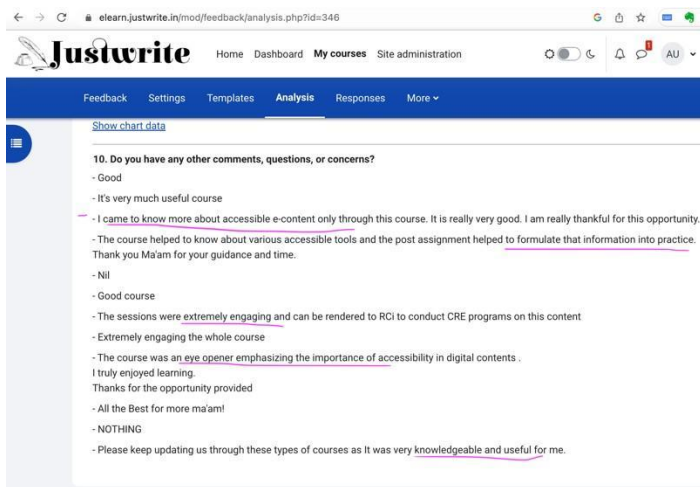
elearn.justwrite.in/mod/feedback/analysis.php?id=346

Justwrite Home Dashboard My courses Site administration

AU

Feedback Settings Templates Analysis Responses More

Show chart data

10. Do you have any other comments, questions, or concerns?

- Good

- It's very much useful course

- I came to know more about accessible e-content only through this course. It is really very good. I am really thankful for this opportunity.

- The course helped to know about various accessible tools and the post assignment helped to formulate that information into practice. Thank you Ma'am for your guidance and time.

- Nil

- Good course

- The sessions were extremely engaging and can be rendered to RCi to conduct CRE programs on this content

- Extremely engaging the whole course

- The course was an eye opener emphasizing the importance of accessibility in digital contents .
I truly enjoyed learning.
Thanks for the opportunity provided

- All the Best for more ma'am!

- NOTHING

- Please keep updating us through these types of courses as It was very knowledgeable and useful for me.